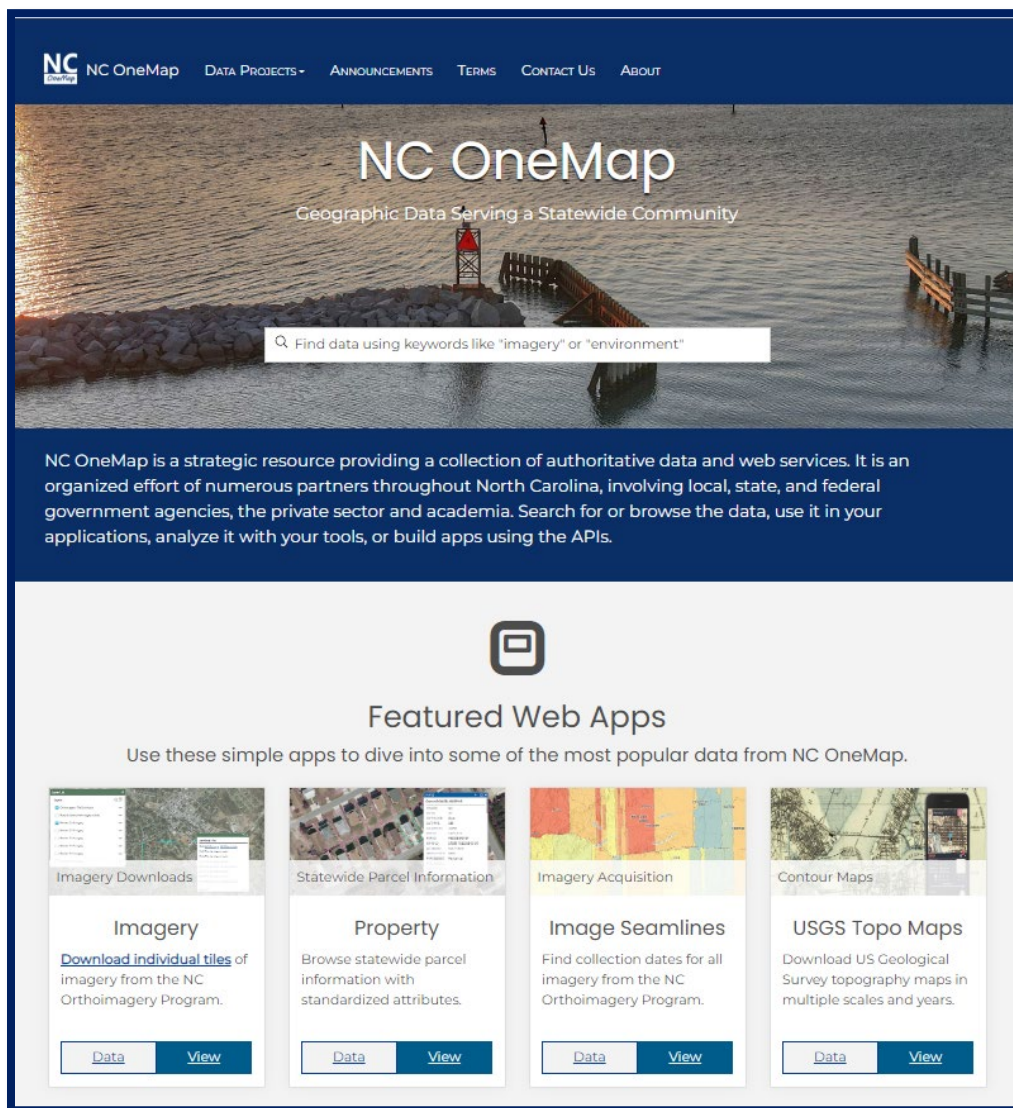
NC OneMap NC OneMap Data Projects▾ Announcements Terms Contact Us About

NC OneMap

Geographic Data Serving a Statewide Community

Find data using keywords like "imagery" or "environment"

NC OneMap is a strategic resource providing a collection of authoritative data and web services. It is an organized effort of numerous partners throughout North Carolina, involving local, state, and federal government agencies, the private sector and academia. Search for or browse the data, use it in your applications, analyze it with your tools, or build apps using the APIs.

Featured Web Apps

Use these simple apps to dive into some of the most popular data from NC OneMap.

Imagery Downloads

Imagery

Download individual tiles of imagery from the NC Orthoimagery Program.

Data View

Statewide Parcel Information

Property

Browse statewide parcel information with standardized attributes.

Data View

Imagery Acquisition

Image Seamlines

Find collection dates for all imagery from the NC Orthoimagery Program.

Data View

Contour Maps

USGS Topo Maps

Download US Geological Survey topography maps in multiple scales and years.

Data View